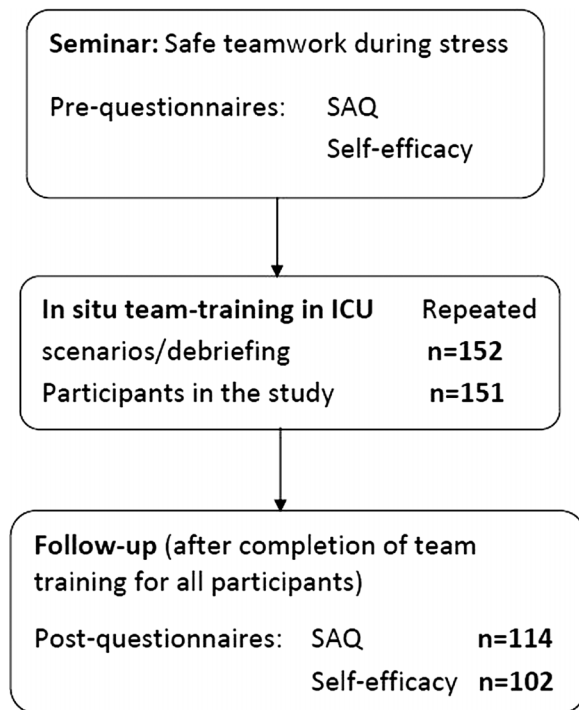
Seminar: Safe teamwork during stress

Pre-questionnaires: SAQ
Self-efficacy

In situ team-training in ICU Repeated scenarios/debriefing n=152
Participants in the study n=151

Follow-up (after completion of team training for all participants)

Post-questionnaires: SAQ n=114
Self-efficacy n=102